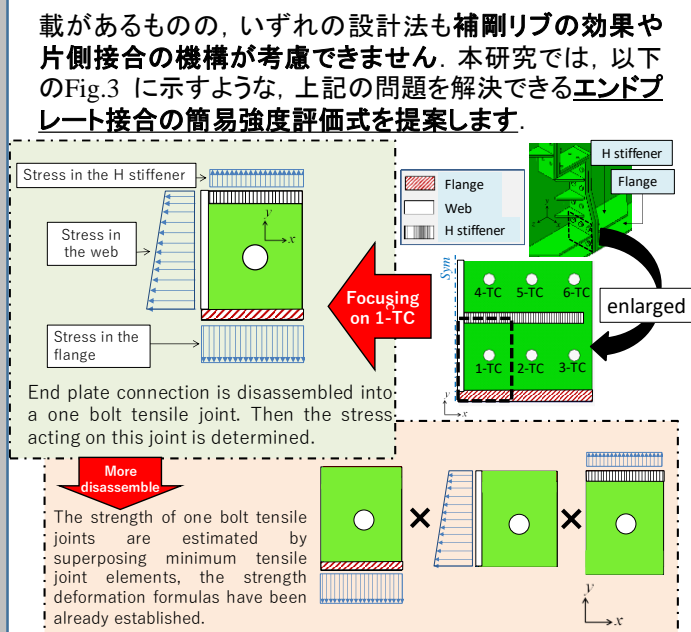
載があるものの，いずれの設計法も補剛リブの効果や片側接合の機構が考慮できません．本研究では，以下のFig.3 に示すような，上記の問題を解決できるエンドプレート接合の簡易強度評価式を提案します．

Stress in the H stiffener

Stress in the web

Stress in the flange

$y$
$x$

Focusing on 1-TC

End plate connection is disassembled into a one bolt tensile joint. Then the stress acting on this joint is determined.

H stiffener

Flange

Flange

Web

H stiffener

Sym

4-TC 5-TC 6-TC

1-TC 2-TC 3-TC

enlarged

$y$
$x$

More disassemble

The strength of one bolt tensile joints are estimated by superposing minimum tensile joint elements, the strength deformation formulas have been already established.

×

×

$y$
$x$